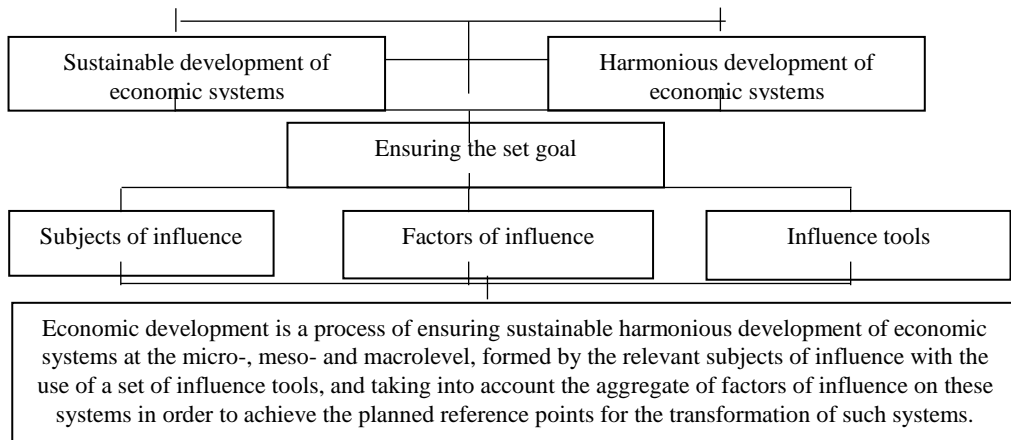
Sustainable development of economic systems

Harmonious development of economic systems

Ensuring the set goal

Subjects of influence

Factors of influence

Influence tools

Economic development is a process of ensuring sustainable harmonious development of economic systems at the micro-, meso- and macrolevel, formed by the relevant subjects of influence with the use of a set of influence tools, and taking into account the aggregate of factors of influence on these systems in order to achieve the planned reference points for the transformation of such systems.